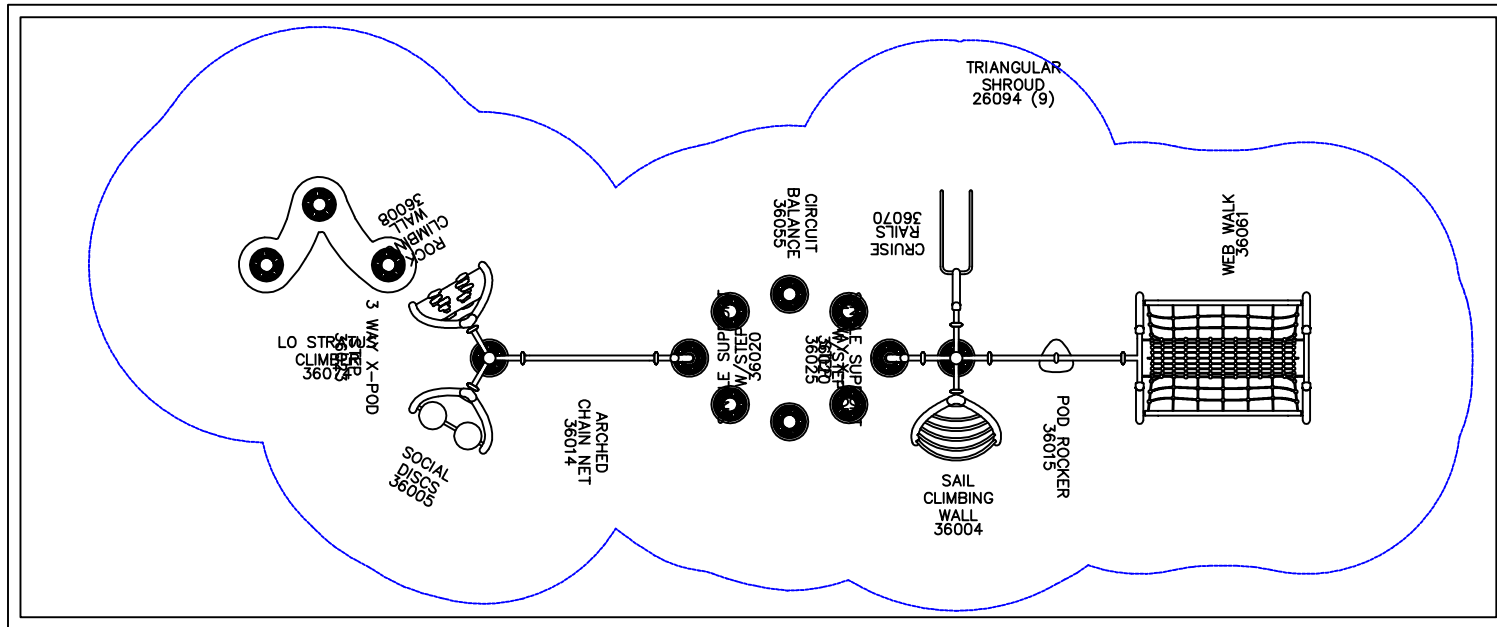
TRIANGULAR SHROUD 26094 (9)

ROCK CLIMBING WALL 36008

CIRCUIT BALANCE 36055

CRUISE RAILS 36070

WEB WALK 36061

3 WAY X-POD

LO STRETCHY CLIMBER 36074

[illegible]LE SUPP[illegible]T W/STEP 36020

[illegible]LE SUPP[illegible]T W/STEP 36025

ARCHED CHAIN NET 36014

SOCIAL DISCS 36005

SAIL CLIMBING WALL 36004

POD ROCKER 36015